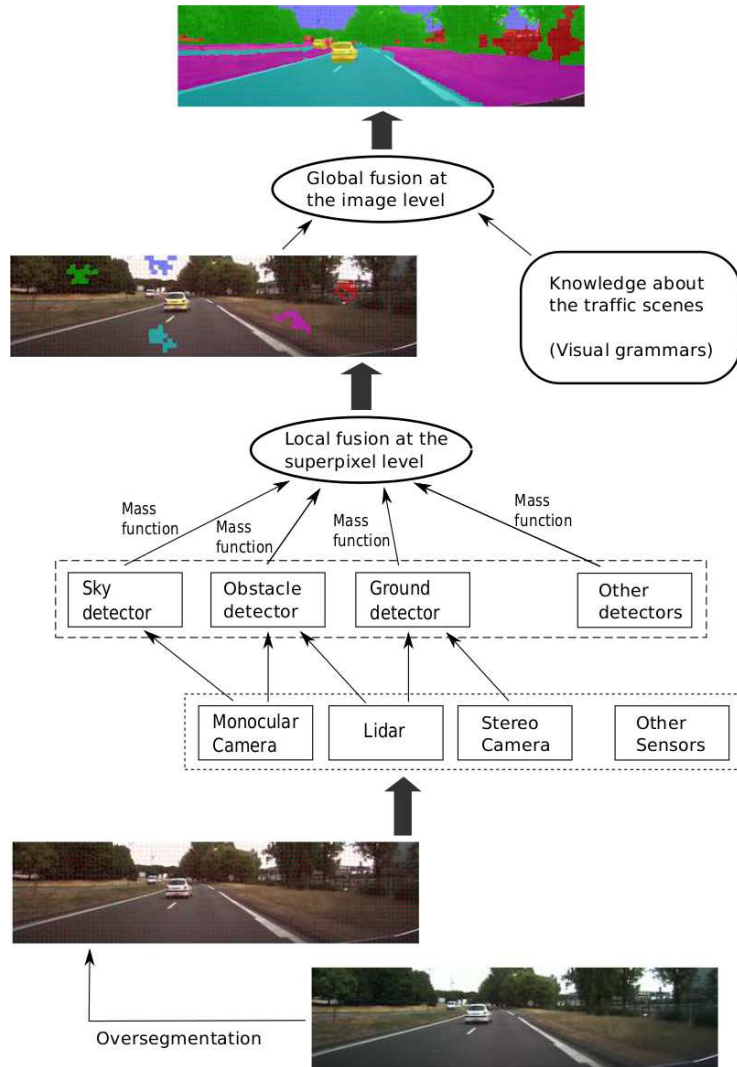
Global fusion at the image level

Knowledge about the traffic scenes

(Visual grammars)

Local fusion at the superpixel level

Mass function

Mass function

Mass function

Mass function

Sky detector

Obstacle detector

Ground detector

Other detectors

Monocular Camera

Lidar

Stereo Camera

Other Sensors

Oversegmentation